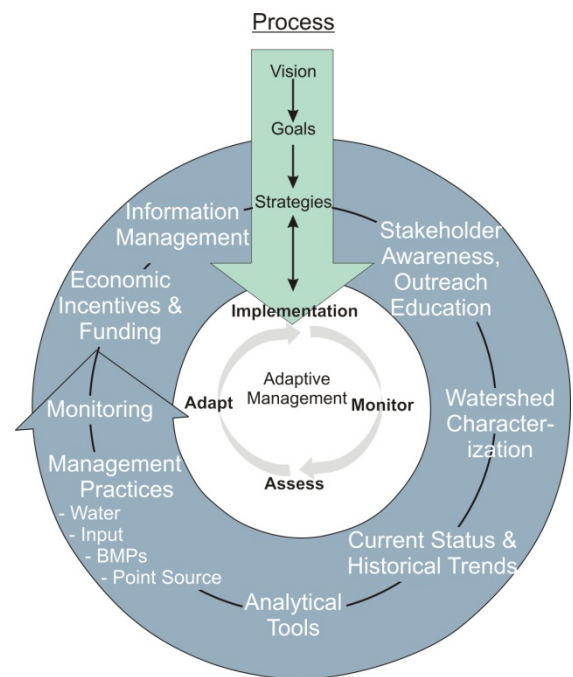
Process

Vision

Goals

Strategies

Implementation

Information Management

Stakeholder Awareness, Outreach Education

Economic Incentives & Funding

Adaptive Management

Adapt

Monitor

Assess

Monitoring

Watershed Characterization

Management Practices
- Water
- Input
- BMPs
- Point Source

Current Status & Historical Trends

Analytical Tools